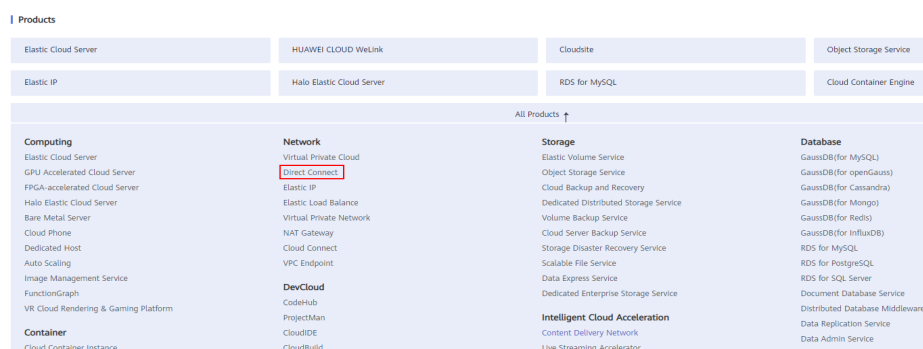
Products

Elastic Cloud Server | HUAWEI CLOUD WeLink | Cloudsite | Object Storage Service
Elastic IP | Halo Elastic Cloud Server | RDS for MySQL | Cloud Container Engine

All Products

Computing
Elastic Cloud Server
GPU Accelerated Cloud Server
FPGA-accelerated Cloud Server
Halo Elastic Cloud Server
Bare Metal Server
Cloud Phone
Dedicated Host
Auto Scaling
Image Management Service
FunctionGraph
VR Cloud Rendering & Gaming Platform

Container
Cloud Container Instance

Network
Virtual Private Cloud
Direct Connect
Elastic IP
Elastic Load Balance
Virtual Private Network
NAT Gateway
Cloud Connect
VPC Endpoint

DevCloud
CodeHub
ProjectMan
CloudIDE
CloudBuild

Storage
Elastic Volume Service
Object Storage Service
Cloud Backup and Recovery
Dedicated Distributed Storage Service
Volume Backup Service
Cloud Server Backup Service
Storage Disaster Recovery Service
Scalable File Service
Data Express Service
Dedicated Enterprise Storage Service

Intelligent Cloud Acceleration
Content Delivery Network
Live Streaming Accelerator

Database
GaussDB(for MySQL)
GaussDB(for openGauss)
GaussDB(for Cassandra)
GaussDB(for Mongo)
GaussDB(for Redis)
GaussDB(for InfluxDB)
RDS for MySQL
RDS for PostgreSQL
RDS for SQL Server
Document Database Service
Distributed Database Middleware
Data Replication Service
Data Admin Service